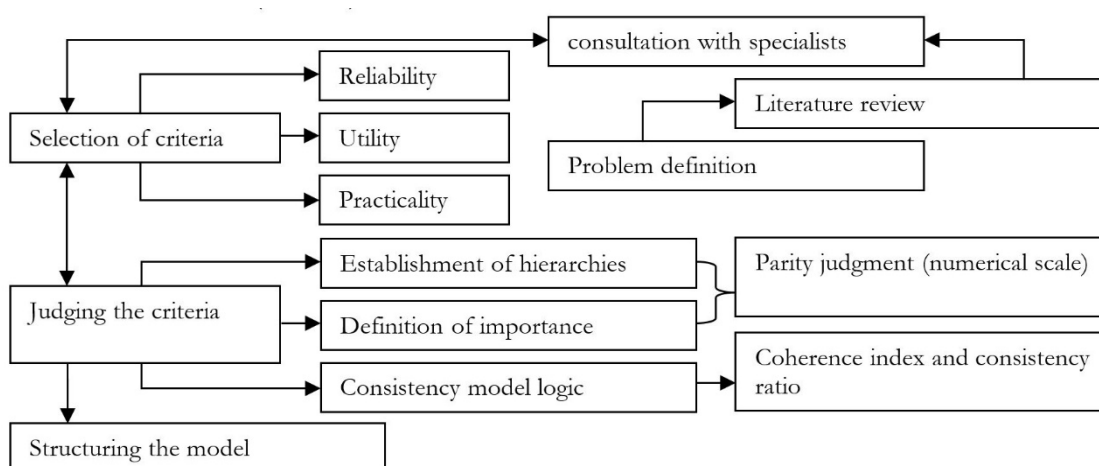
consultation with specialists

Literature review

Problem definition

Selection of criteria

Reliability

Utility

Practicality

Judging the criteria

Establishment of hierarchies

Definition of importance

Parity judgment (numerical scale)

Consistency model logic

Coherence index and consistency ratio

Structuring the model